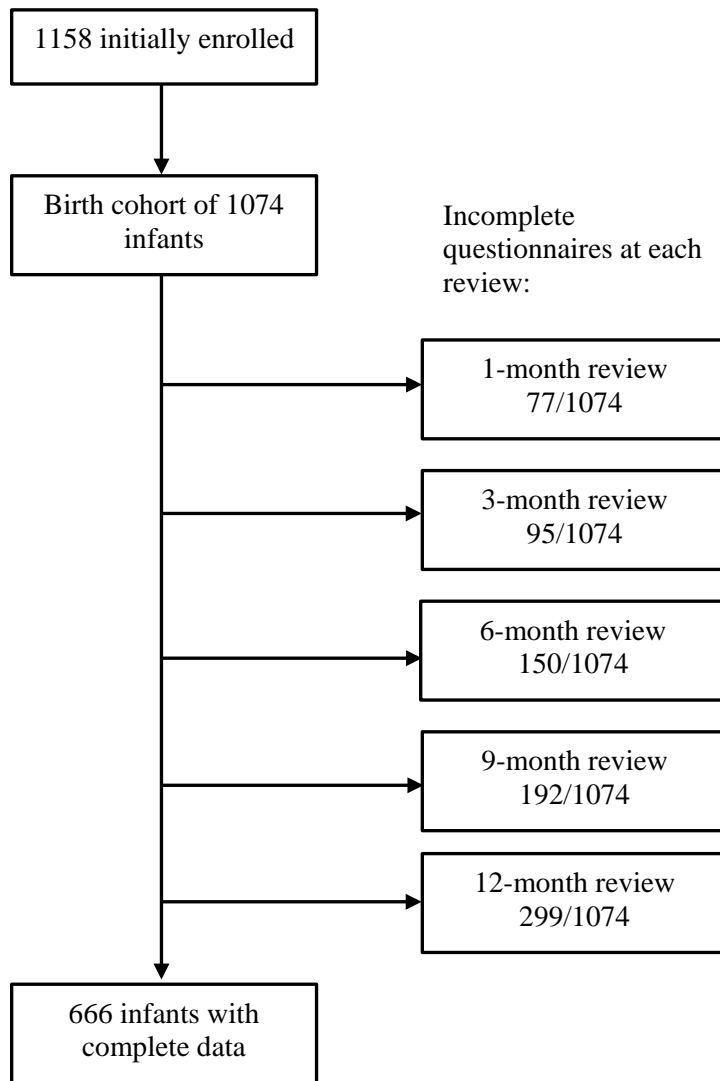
1158 initially enrolled

Birth cohort of 1074 infants

Incomplete questionnaires at each review:

1-month review
77/1074

3-month review
95/1074

6-month review
150/1074

9-month review
192/1074

12-month review
299/1074

666 infants with complete data